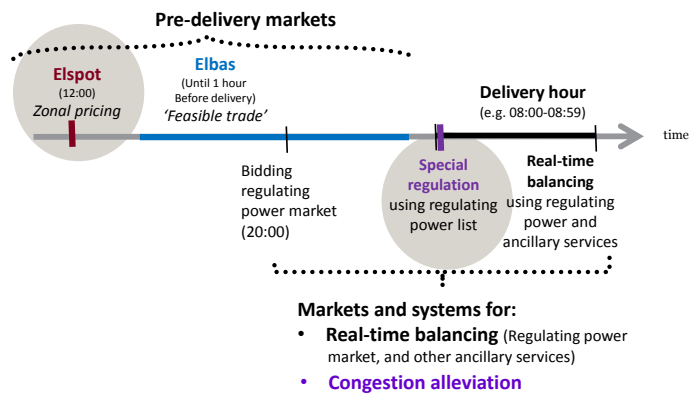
Pre-delivery markets

Elspot
(12:00)
Zonal pricing

Elbas
(Until 1 hour Before delivery)
'Feasible trade'

Delivery hour
(e.g. 08:00-08:59)

time

Bidding regulating power market (20:00)

Special regulation
using regulating power list

Real-time balancing
using regulating power and ancillary services

Markets and systems for:
• Real-time balancing (Regulating power market, and other ancillary services)
• Congestion alleviation